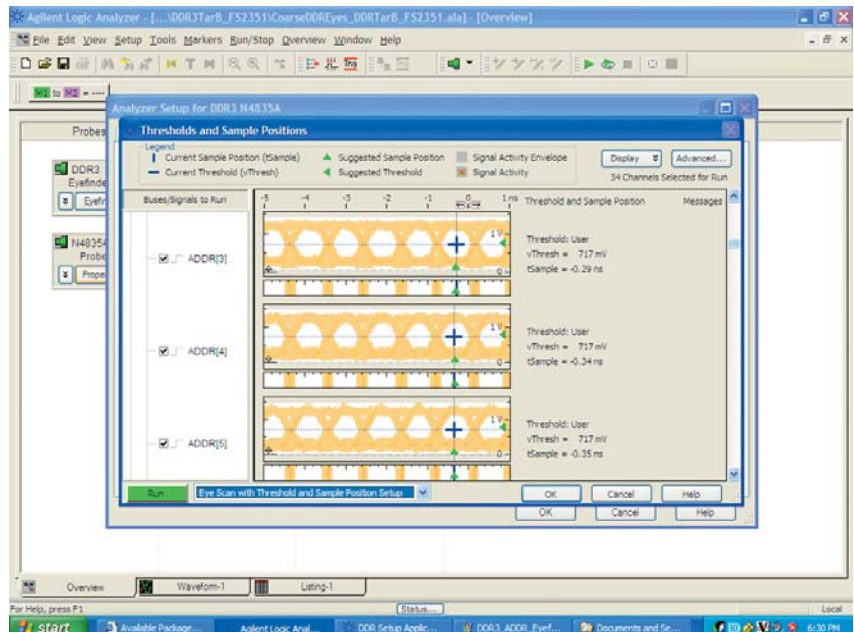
Agilent Logic Analyzer - [...\DDR3TarB_FS2351\CoarseDDREyes_DDRTarB_FS2351.ala] - [Overview]

File Edit View Setup Tools Markers Run/Stop Overview Window Help

M1 to M2 = ----

Probes

DDR3 Eyefinde

Eyefi

N48354 Probe

Prope

Analyzer Setup for DDR3 N4835A

Thresholds and Sample Positions

Legend
Current Sample Position (tSample)
Current Threshold (vThresh)
Suggested Sample Position
Suggested Threshold
Signal Activity Envelope
Signal Activity

Display
Advanced...
34 Channels Selected for Run

Buses/Signals to Run

-5 -4 -3 -2 -1 1 ns

Threshold and Sample Position

Messages

ADDR[3]

1V

Threshold: User
vThresh = 717 mV
tSample = -0.29 ns

ADDR[4]

1V

Threshold: User
vThresh = 717 mV
tSample = -0.34 ns

ADDR[5]

1V

Threshold: User
vThresh = 717 mV
tSample = -0.35 ns

Run

Eye Scan with Threshold and Sample Position Setup

OK
Cancel
Help

OK
Cancel
Help

Overview
Waveform-1
Listing-1

For Help, press F1

Status...

Local

start
Available Package...
Agilent Logic Anal...
DDR Setup Applic...
DDR3_ADDR_Eyef...
Documents and Se...
6:30 PM